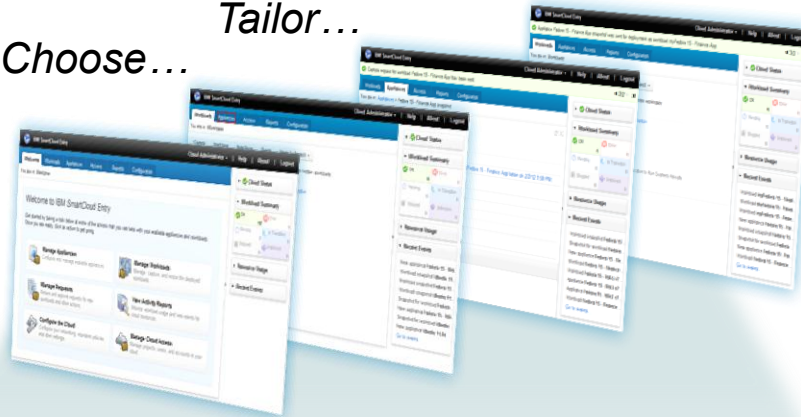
Tailor…

Choose…

IBM SmartCloud Entry

Welcome

Cloud Administrator | Help | About | Logout

Welcome to IBM SmartCloud Entry

Manage Appliances

Manage Workloads

Manage Requests

View Activity Reports

Configure the Cloud

Manage Cloud Access

Cloud Status

Workload Summary

Resource Usage

Recent Events